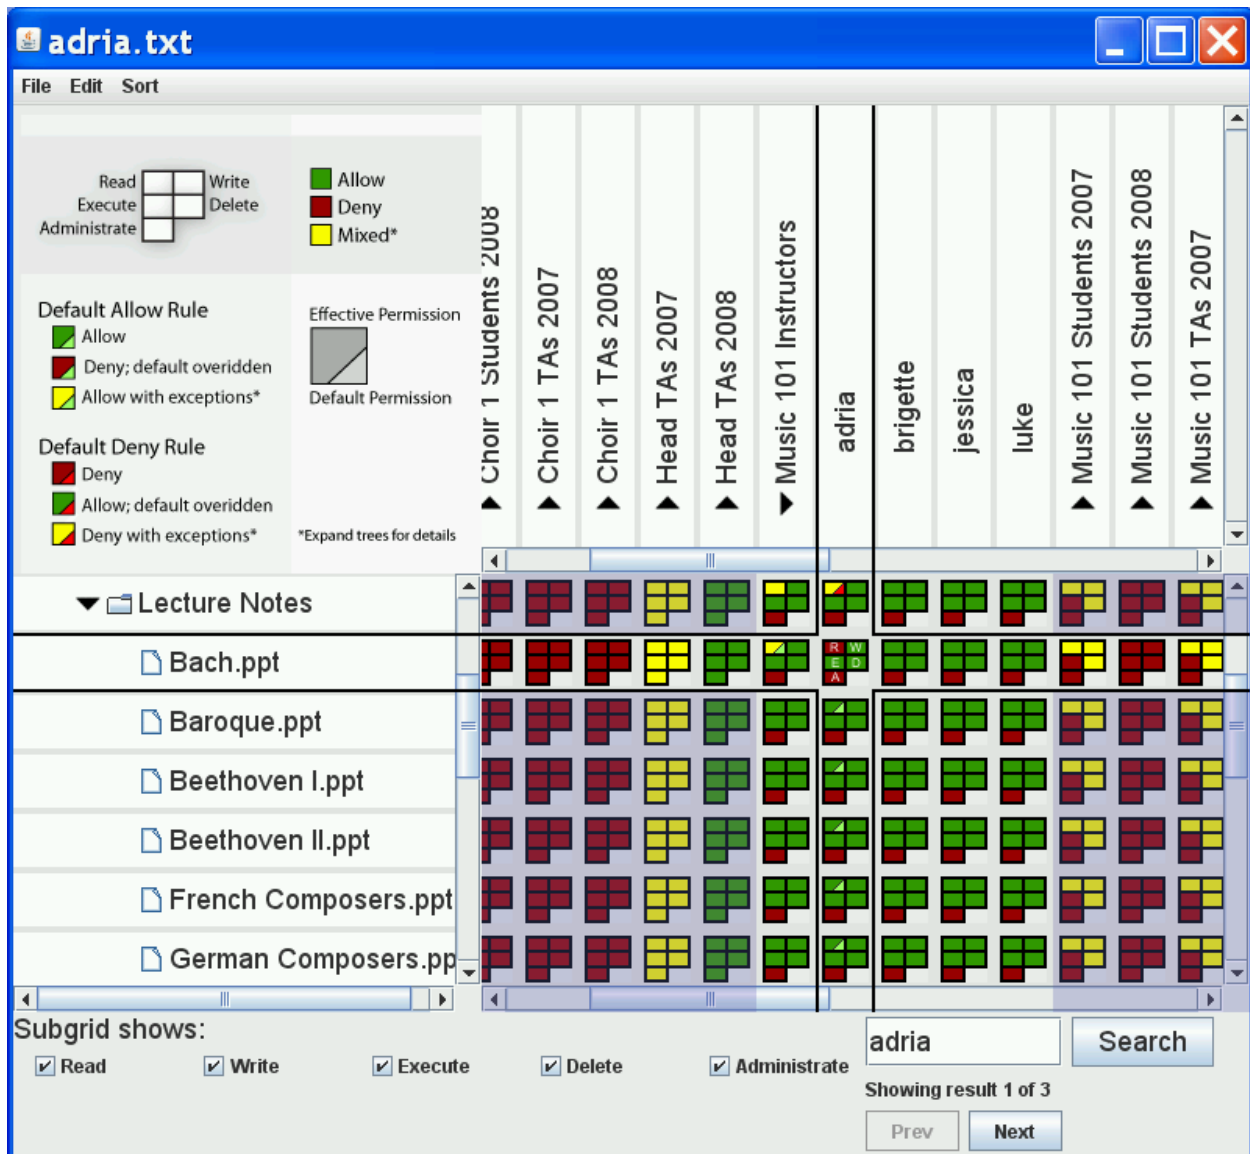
adria.txt

File Edit Sort

Read Write
Execute Delete
Administrate

Allow
Deny
Mixed*

Default Allow Rule
Allow
Deny; default overidden
Allow with exceptions*

Default Deny Rule
Deny
Allow; default overidden
Deny with exceptions*

Effective Permission
Default Permission

*Expand trees for details

Choir 1 Students 2008
Choir 1 TAs 2007
Choir 1 TAs 2008
Head TAs 2007
Head TAs 2008
Music 101 Instructors
adria
brigette
jessica
luke
Music 101 Students 2007
Music 101 Students 2008
Music 101 TAs 2007

Lecture Notes
Bach.ppt
Baroque.ppt
Beethoven I.ppt
Beethoven II.ppt
French Composers.ppt
German Composers.pp

R W
E D
A

Subgrid shows:
Read Write Execute Delete Administrate

adria
Search
Showing result 1 of 3
Prev Next